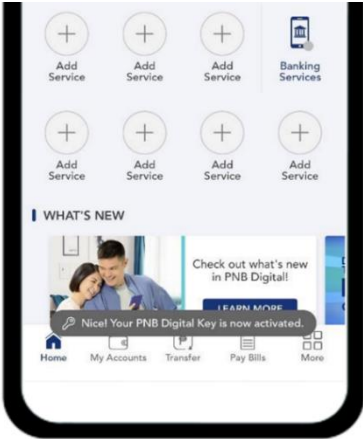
Add Service

Add Service

Add Service

Banking Services

Add Service

Add Service

Add Service

Add Service

WHAT'S NEW

Check out what's new in PNB Digital!

LEARN MORE

Nice! Your PNB Digital Key is now activated.

Home

My Accounts

Transfer

Pay Bills

More